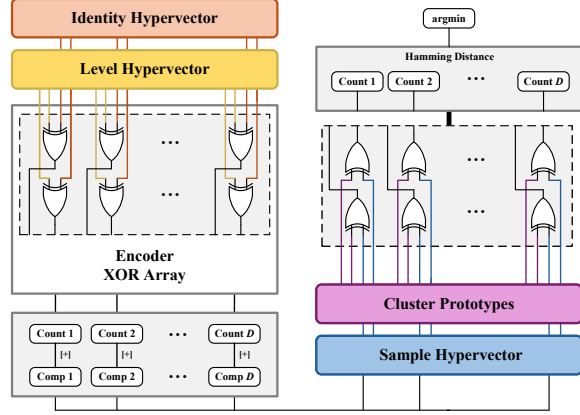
Identity Hypervector

Level Hypervector

...

...

Encoder
XOR Array

Count 1 | Count 2 | ... | Count $D$

[+] [+] [+]

Comp 1 | Comp 2 | ... | Comp $D$

argmin

Hamming Distance

Count 1 | Count 2 | ... | Count $D$

...

...

Cluster Prototypes

Sample Hypervector